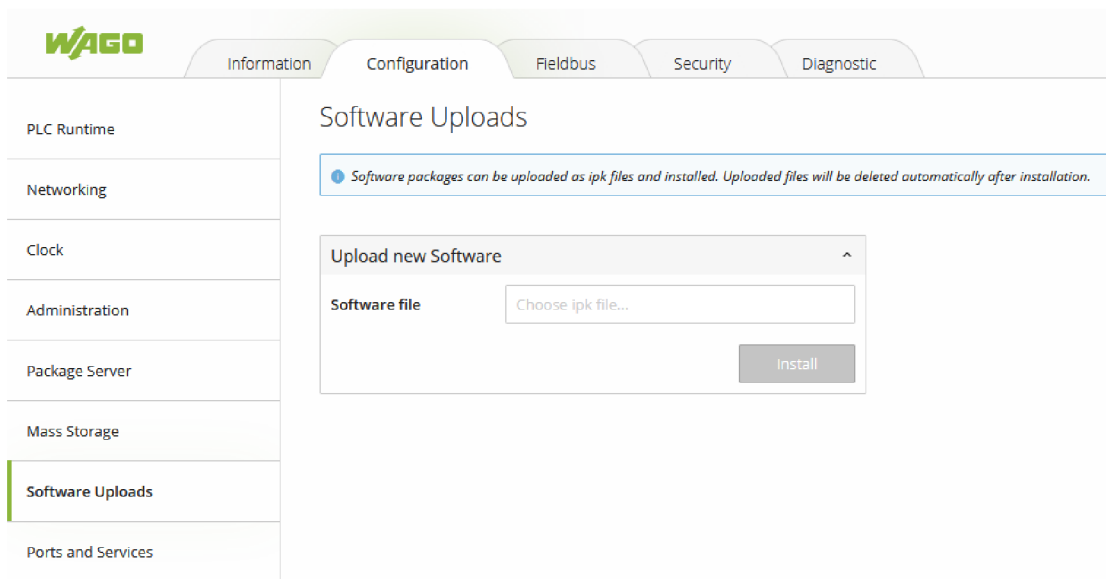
WAGO

Information Configuration Fieldbus Security Diagnostic

PLC Runtime

Networking

Clock

Administration

Package Server

Mass Storage

Software Uploads

Ports and Services

Software Uploads

Software packages can be uploaded as ipk files and installed. Uploaded files will be deleted automatically after installation.

Upload new Software

Software file

Choose ipk file...

Install